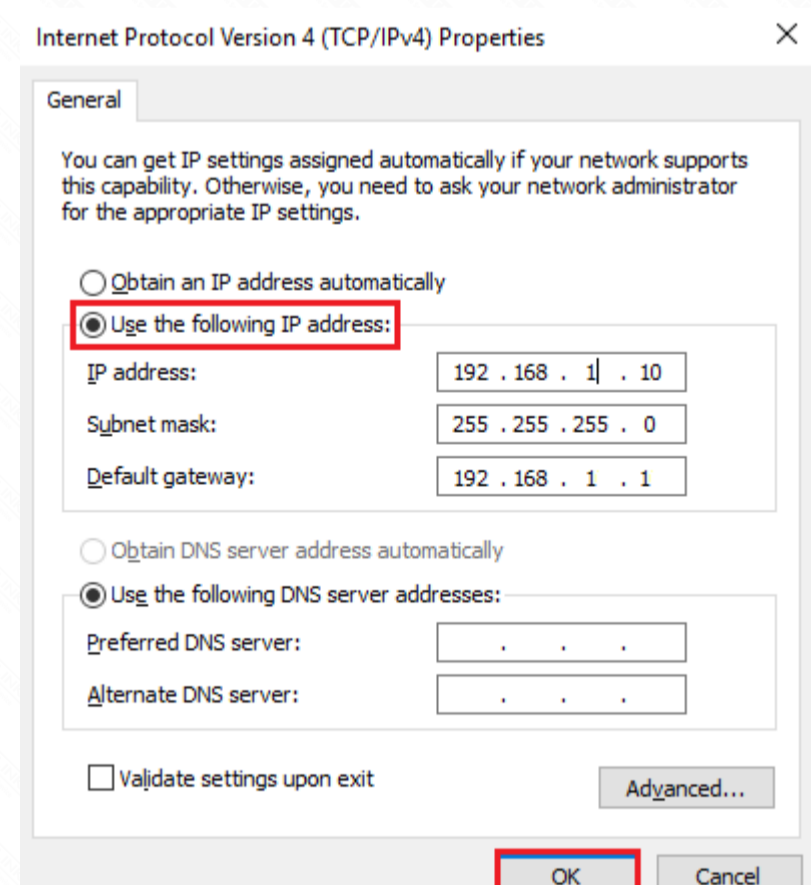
Internet Protocol Version 4 (TCP/IPv4) Properties ×

General

You can get IP settings assigned automatically if your network supports this capability. Otherwise, you need to ask your network administrator for the appropriate IP settings.

Obtain an IP address automatically

Use the following IP address:

IP address: 192 . 168 . 1 . 10

Subnet mask: 255 . 255 . 255 . 0

Default gateway: 192 . 168 . 1 . 1

Obtain DNS server address automatically

Use the following DNS server addresses:

Preferred DNS server: . . .

Alternate DNS server: . . .

Validate settings upon exit

Advanced...

OK

Cancel